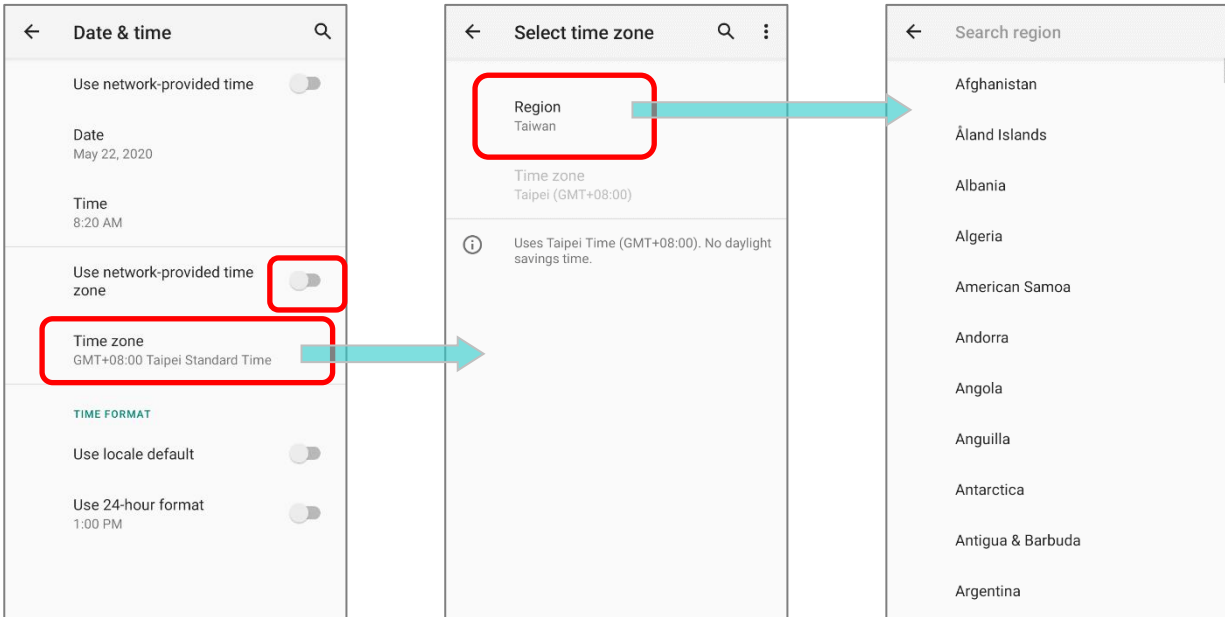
Date & time

Use network-provided time

Date
May 22, 2020

Time
8:20 AM

Use network-provided time zone

Time zone
GMT+08:00 Taipei Standard Time

TIME FORMAT

Use locale default

Use 24-hour format
1:00 PM

Select time zone

Region
Taiwan

Time zone
Taipei (GMT+08:00)

Uses Taipei Time (GMT+08:00). No daylight savings time.

Search region

Afghanistan

Åland Islands

Albania

Algeria

American Samoa

Andorra

Angola

Anguilla

Antarctica

Antigua & Barbuda

Argentina